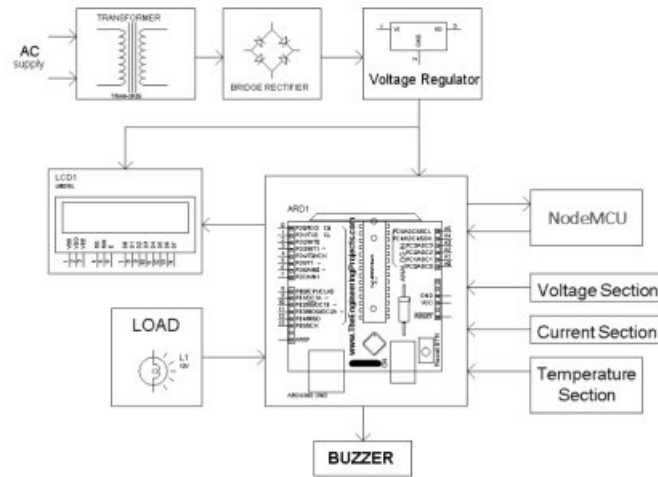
AC
supply

TRANSFORMER

TRAN-2P2S

BRIDGE RECTIFIER

VI

VO

GND

Voltage Regulator

LCD1

LM016L

ARD1

NodeMCU

Voltage Section

Current Section

LOAD

L1

12V

Temperature Section

ARDUINO UNO

www.TheEngineeringProjects.com

BUZZER